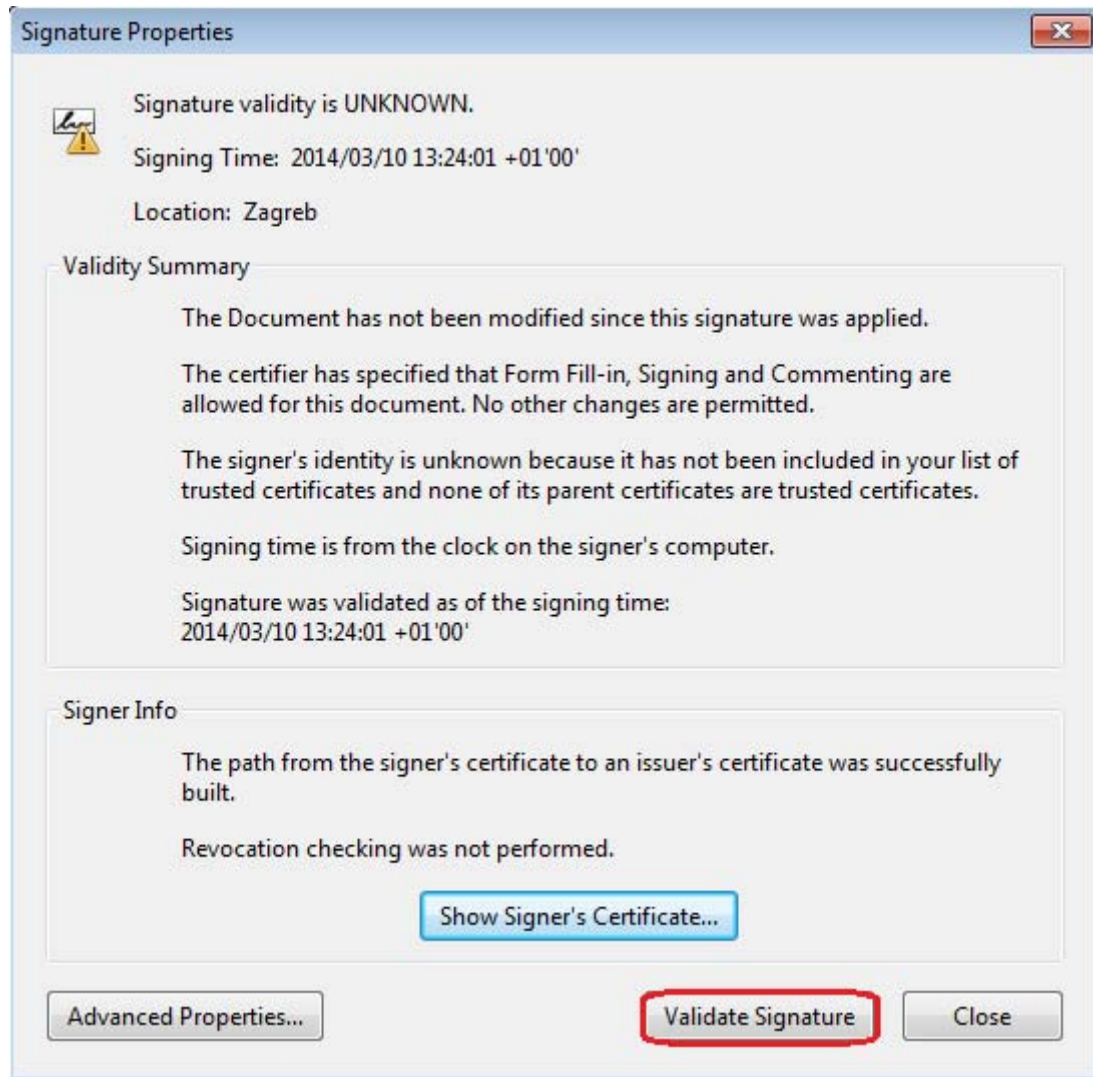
Signature Properties

Signature validity is UNKNOWN.

Signing Time: 2014/03/10 13:24:01 +01'00'

Location: Zagreb

Validity Summary

The Document has not been modified since this signature was applied.

The certifier has specified that Form Fill-in, Signing and Commenting are allowed for this document. No other changes are permitted.

The signer's identity is unknown because it has not been included in your list of trusted certificates and none of its parent certificates are trusted certificates.

Signing time is from the clock on the signer's computer.

Signature was validated as of the signing time: 2014/03/10 13:24:01 +01'00'

Signer Info

The path from the signer's certificate to an issuer's certificate was successfully built.

Revocation checking was not performed.

Show Signer's Certificate...

Advanced Properties...

Validate Signature

Close